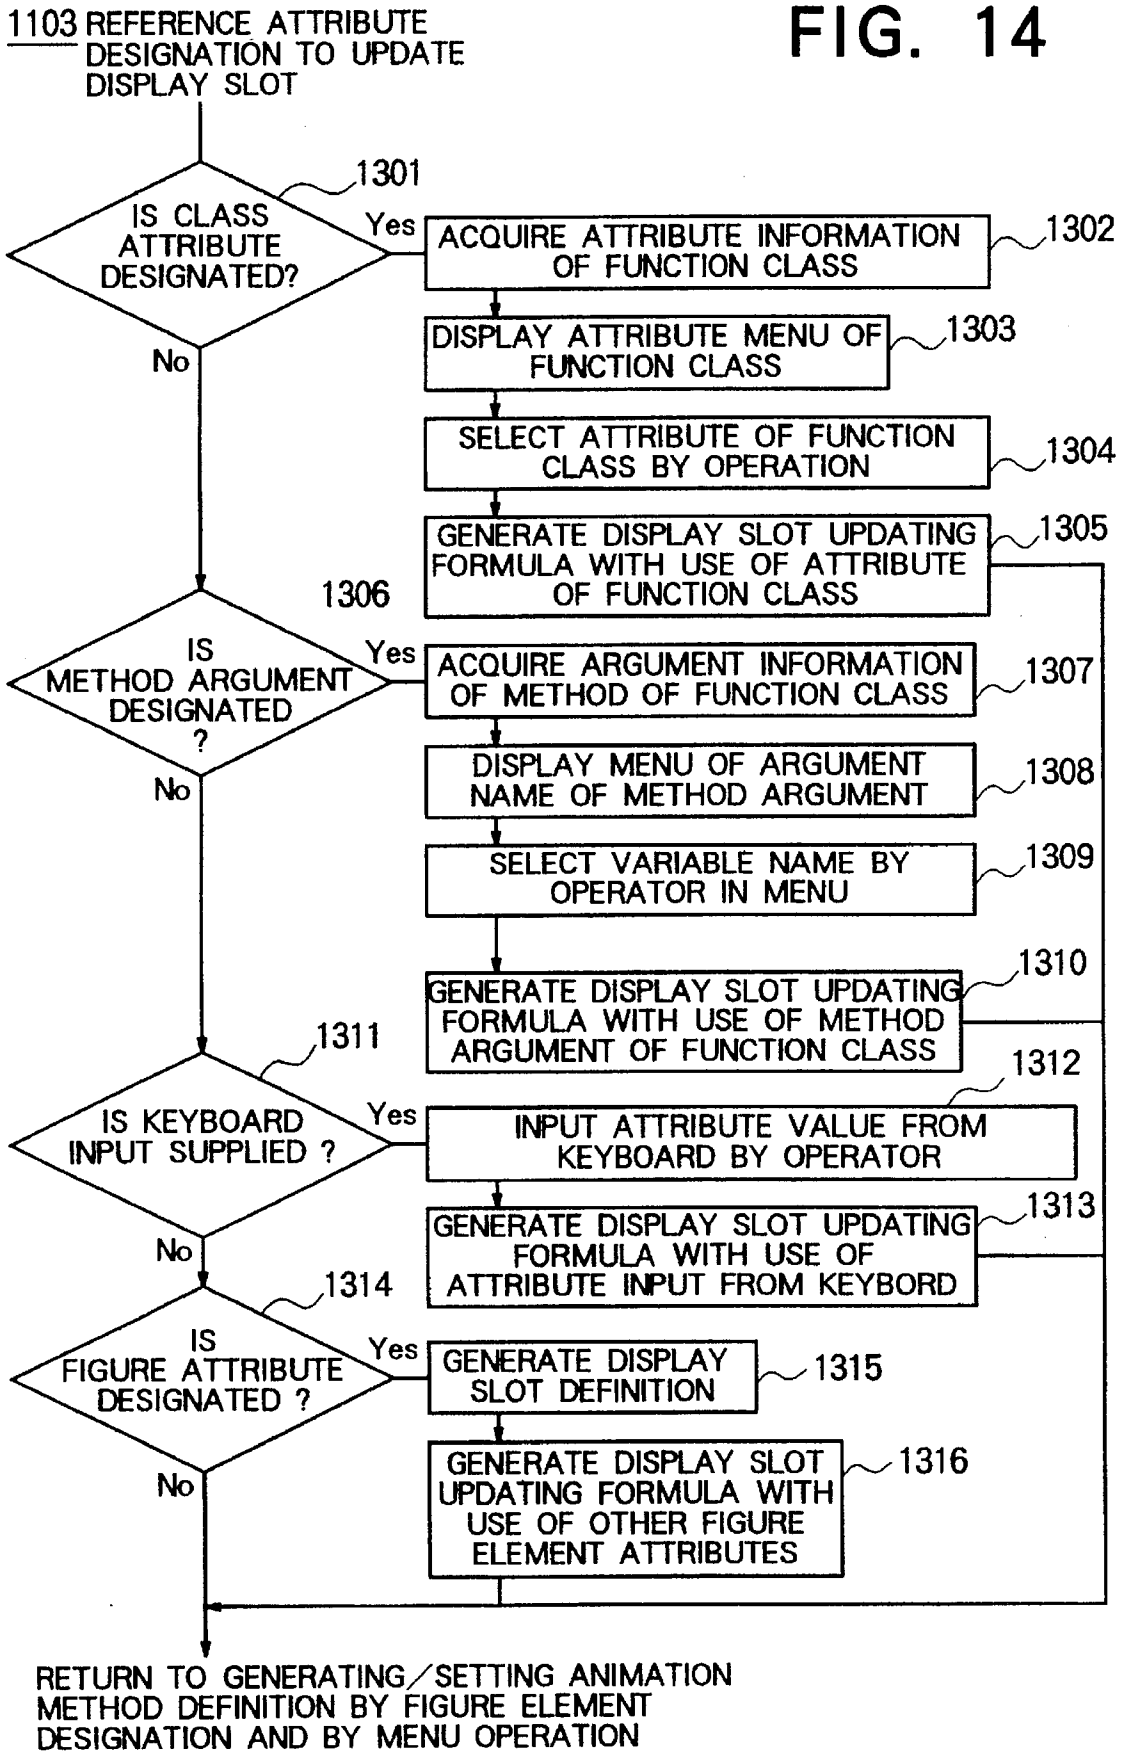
1103 REFERENCE ATTRIBUTE DESIGNATION TO UPDATE DISPLAY SLOT

FIG. 14

1301
IS CLASS ATTRIBUTE DESIGNATED?
Yes
ACQUIRE ATTRIBUTE INFORMATION OF FUNCTION CLASS
1302
DISPLAY ATTRIBUTE MENU OF FUNCTION CLASS
1303
SELECT ATTRIBUTE OF FUNCTION CLASS BY OPERATION
1304
GENERATE DISPLAY SLOT UPDATING FORMULA WITH USE OF ATTRIBUTE OF FUNCTION CLASS
1305
No
1306
IS METHOD ARGUMENT DESIGNATED ?
Yes
ACQUIRE ARGUMENT INFORMATION OF METHOD OF FUNCTION CLASS
1307
DISPLAY MENU OF ARGUMENT NAME OF METHOD ARGUMENT
1308
SELECT VARIABLE NAME BY OPERATOR IN MENU
1309
No
GENERATE DISPLAY SLOT UPDATING FORMULA WITH USE OF METHOD ARGUMENT OF FUNCTION CLASS
1310
1311
IS KEYBOARD INPUT SUPPLIED ?
Yes
1312
INPUT ATTRIBUTE VALUE FROM KEYBOARD BY OPERATOR
GENERATE DISPLAY SLOT UPDATING FORMULA WITH USE OF ATTRIBUTE INPUT FROM KEYBORD
1313
No
1314
IS FIGURE ATTRIBUTE DESIGNATED ?
Yes
GENERATE DISPLAY SLOT DEFINITION
1315
GENERATE DISPLAY SLOT UPDATING FORMULA WITH USE OF OTHER FIGURE ELEMENT ATTRIBUTES
1316
No

RETURN TO GENERATING/SETTING ANIMATION METHOD DEFINITION BY FIGURE ELEMENT DESIGNATION AND BY MENU OPERATION